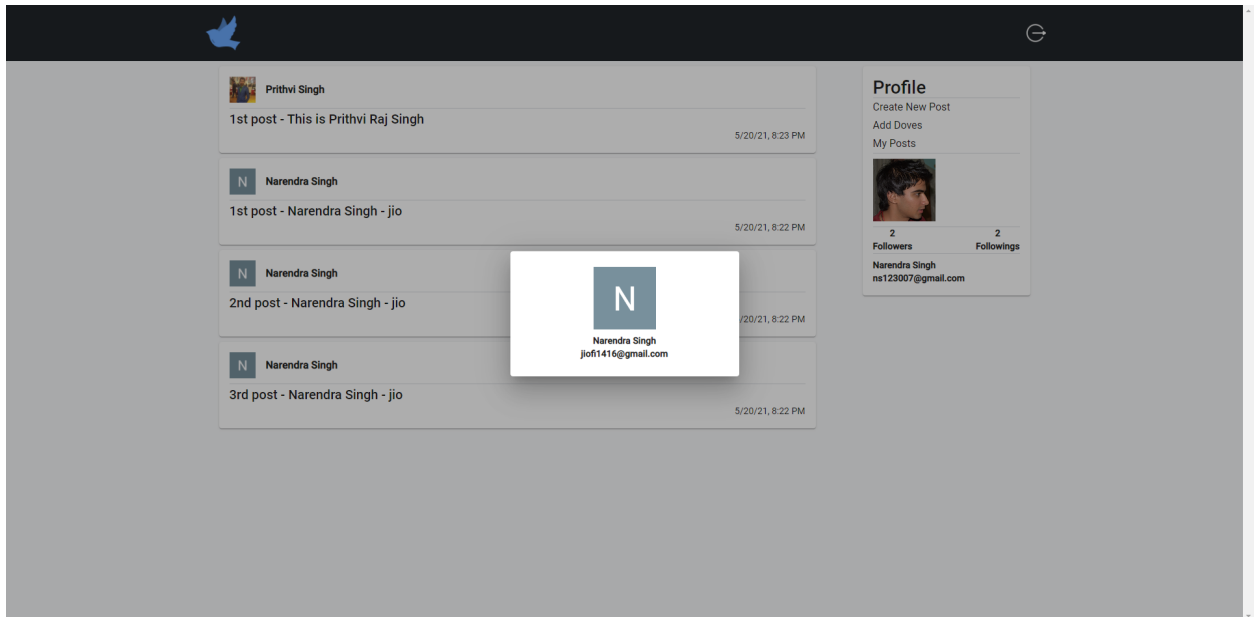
Prithvi Singh

1st post - This is Prithvi Raj Singh

5/20/21, 8:23 PM

N Narendra Singh

1st post - Narendra Singh - jio

5/20/21, 8:22 PM

N Narendra Singh

2nd post - Narendra Singh - jio

5/20/21, 8:22 PM

N Narendra Singh

3rd post - Narendra Singh - jio

5/20/21, 8:22 PM

N
Narendra Singh
jiofi1416@gmail.com

Profile
Create New Post
Add Doves
My Posts

2 Followers
2 Followings

Narendra Singh
ns123007@gmail.com